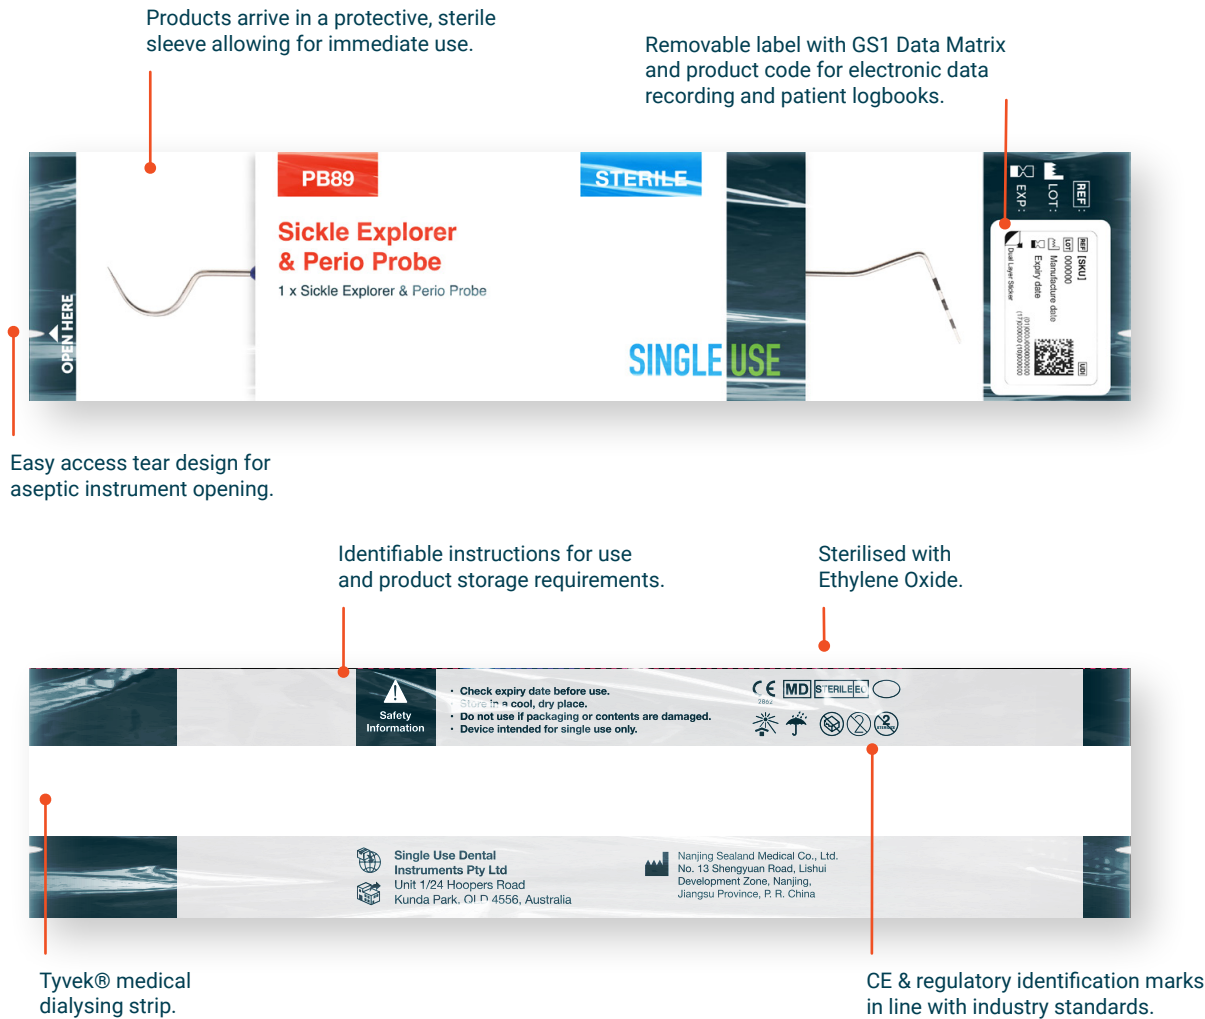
Products arrive in a protective, sterile sleeve allowing for immediate use.

Removable label with GS1 Data Matrix and product code for electronic data recording and patient logbooks.

OPEN HERE

PB89

STERILE

Sickle Explorer & Perio Probe

1 x Sickle Explorer & Perio Probe

SINGLE USE

REF:
LOT:
EXP:

REF [SKU]
LOT 000000
Manufacture date
Expiry date
Dual Layer Sticker
(01)0000000000000
(17)000000 (10)000000
UDI

Easy access tear design for aseptic instrument opening.

Identifiable instructions for use and product storage requirements.

Sterilised with Ethylene Oxide.

Safety Information

· Check expiry date before use.
· Store in a cool, dry place.
· Do not use if packaging or contents are damaged.
· Device intended for single use only.

CE 2862 MD STERILE EO

Single Use Dental Instruments Pty Ltd
Unit 1/24 Hoopers Road
Kunda Park, QLD 4556, Australia

Nanjing Sealand Medical Co., Ltd.
No. 13 Shengyuan Road, Lishui
Development Zone, Nanjing,
Jiangsu Province, P. R. China

Tyvek® medical dialysing strip.

CE & regulatory identification marks in line with industry standards.